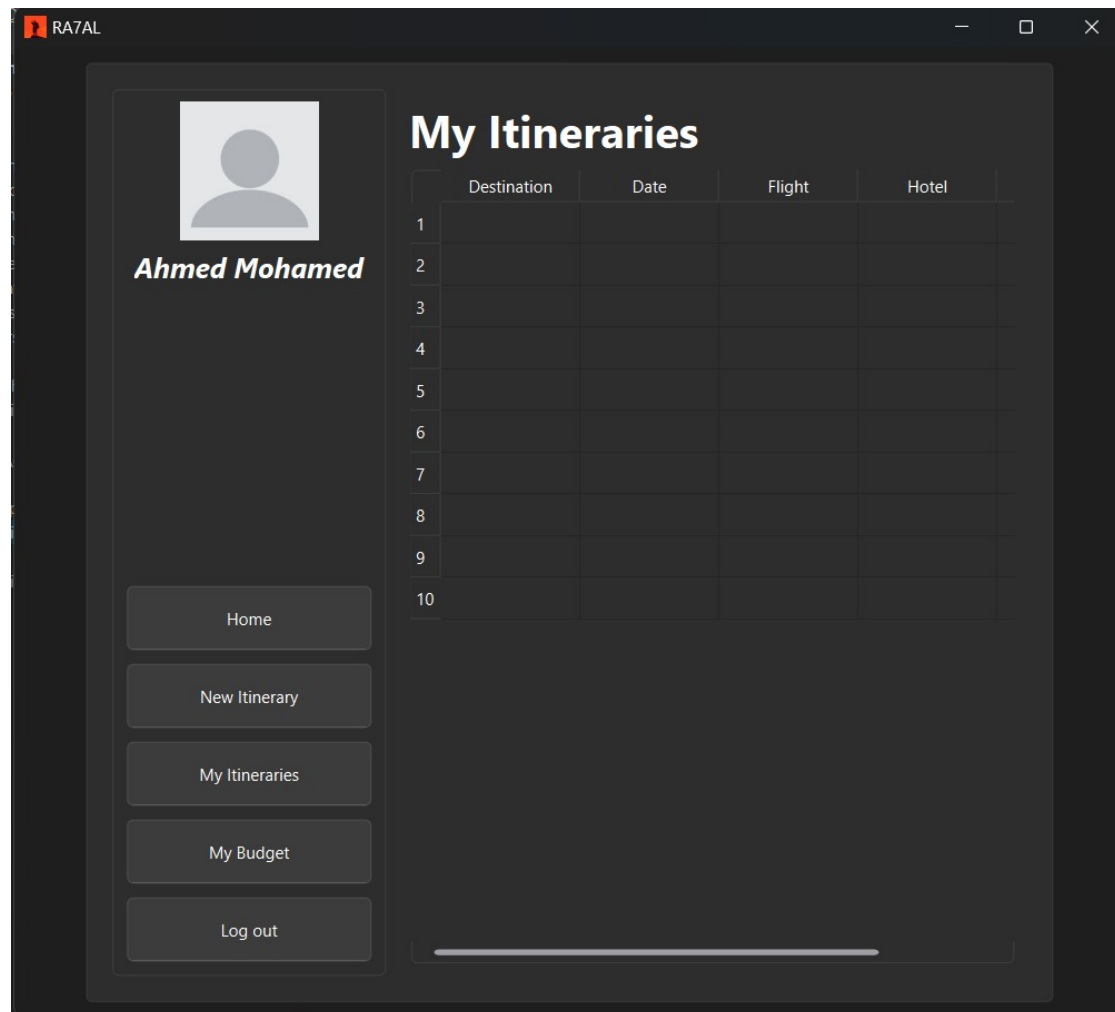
RA7AL

Ahmed Mohamed

My Itineraries

| | Destination | Date | Flight | Hotel |
|---|---|---|---|---|
| 1 | | | | |
| 2 | | | | |
| 3 | | | | |
| 4 | | | | |
| 5 | | | | |
| 6 | | | | |
| 7 | | | | |
| 8 | | | | |
| 9 | | | | |
| 10 | | | | |

Home

New Itinerary

My Itineraries

My Budget

Log out